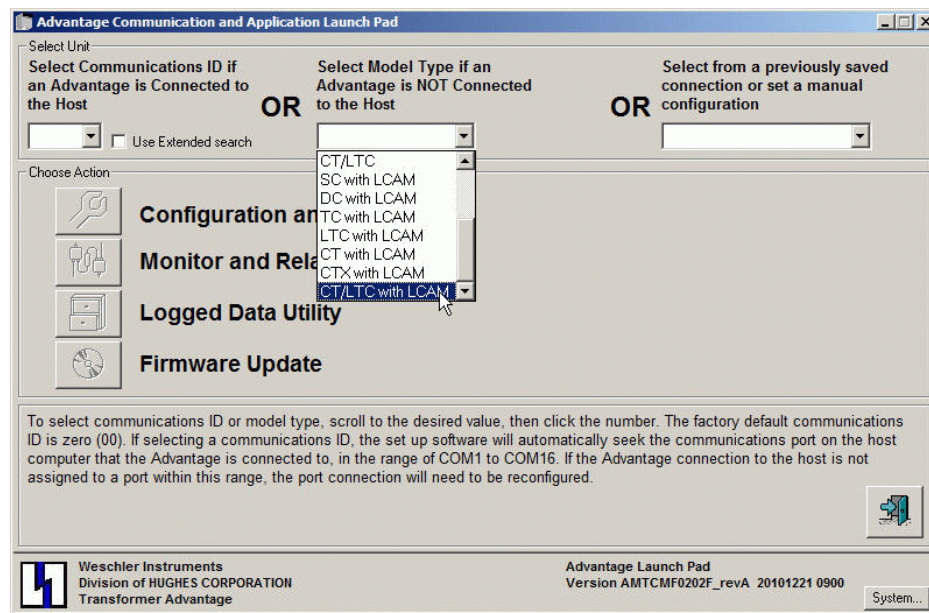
Advantage Communication and Application Launch Pad

Select Unit

Select Communications ID if an Advantage is Connected to the Host

OR

Select Model Type if an Advantage is NOT Connected to the Host

OR

Select from a previously saved connection or set a manual configuration

Use Extended search

CT/LTC
SC with LCAM
DC with LCAM
TC with LCAM
LTC with LCAM
CT with LCAM
CTX with LCAM
CT/LTC with LCAM

Choose Action

Configuration an

Monitor and Rela

Logged Data Utility

Firmware Update

To select communications ID or model type, scroll to the desired value, then click the number. The factory default communications ID is zero (00). If selecting a communications ID, the set up software will automatically seek the communications port on the host computer that the Advantage is connected to, in the range of COM1 to COM16. If the Advantage connection to the host is not assigned to a port within this range, the port connection will need to be reconfigured.

Weschler Instruments
Division of HUGHES CORPORATION
Transformer Advantage

Advantage Launch Pad
Version AMTCMF0202F_revA 20101221 0900

System...